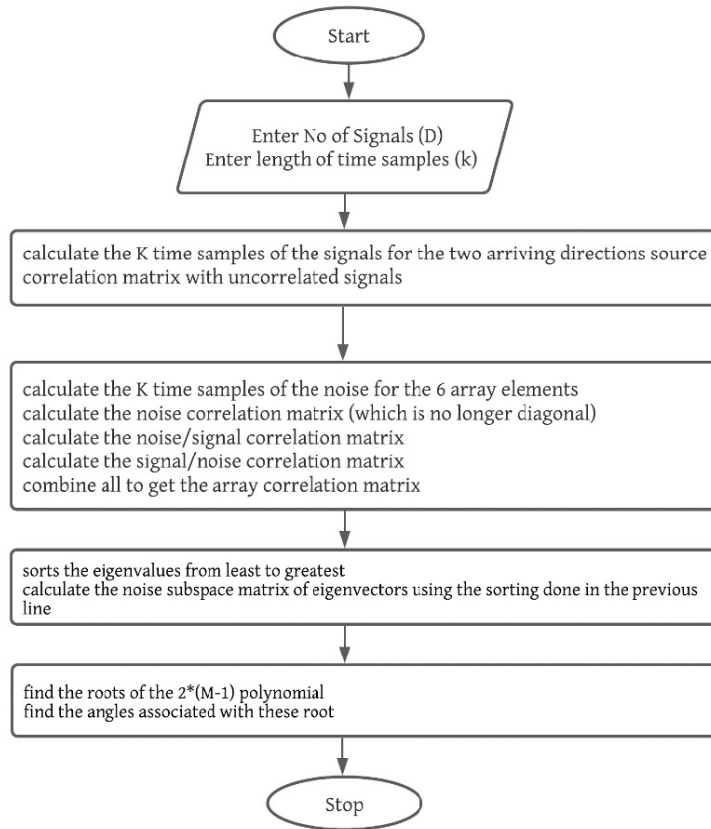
Start

Enter No of Signals (D)
Enter length of time samples (k)

calculate the K time samples of the signals for the two arriving directions source correlation matrix with uncorrelated signals

calculate the K time samples of the noise for the 6 array elements
calculate the noise correlation matrix (which is no longer diagonal)
calculate the noise/signal correlation matrix
calculate the signal/noise correlation matrix
combine all to get the array correlation matrix

sorts the eigenvalues from least to greatest
calculate the noise subspace matrix of eigenvectors using the sorting done in the previous line

find the roots of the 2*(M-1) polynomial
find the angles associated with these root

Stop